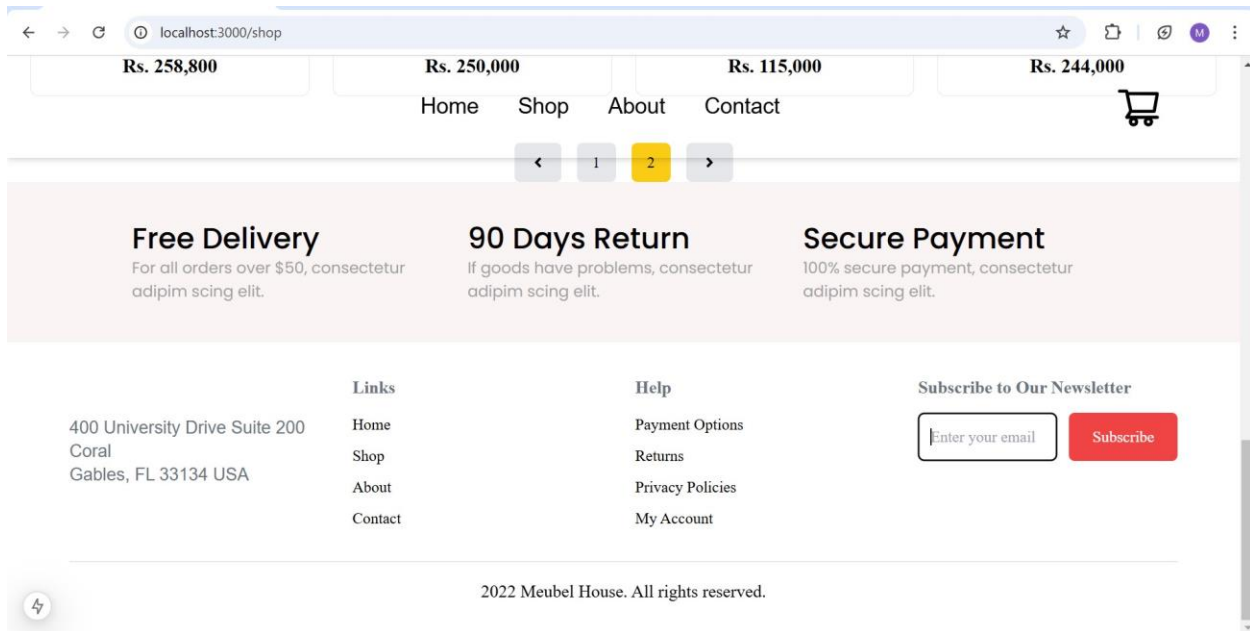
localhost:3000/shop

M

Rs. 258,800

Rs. 250,000

Rs. 115,000

Rs. 244,000

Home Shop About Contact

‹ 1 2 ›

Free Delivery
For all orders over $50, consectetur adipim scing elit.

90 Days Return
If goods have problems, consectetur adipim scing elit.

Secure Payment
100% secure payment, consectetur adipim scing elit.

400 University Drive Suite 200 Coral
Gables, FL 33134 USA

Links
Home
Shop
About
Contact

Help
Payment Options
Returns
Privacy Policies
My Account

Subscribe to Our Newsletter
Enter your email
Subscribe

2022 Meubel House. All rights reserved.